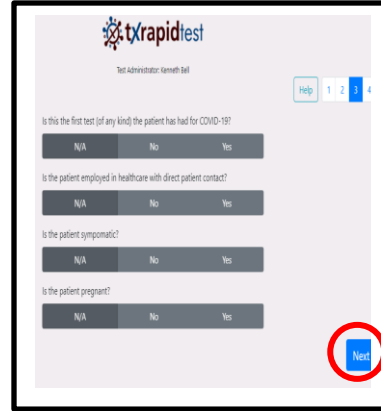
txrapidtest

Test Administrator: Kenneth Bell

Help 1 2 3 4

Is this the first test (of any kind) the patient has had for COVID-19?

N/A No Yes

Is the patient employed in healthcare with direct patient contact?

N/A No Yes

Is the patient sympomatic?

N/A No Yes

Is the patient pregnant?

N/A No Yes

Next